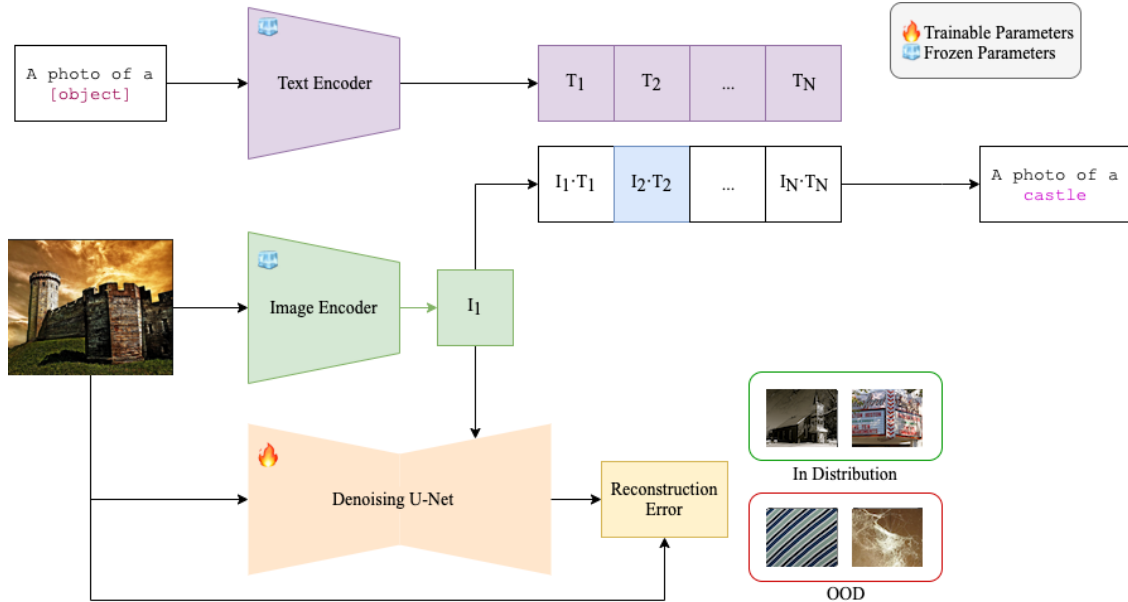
Trainable Parameters
Frozen Parameters

A photo of a [object]

Text Encoder

| $T_1$ | $T_2$ | ... | $T_N$ |
|---|---|---|---|

| $I_1 \cdot T_1$ | $I_2 \cdot T_2$ | ... | $I_N \cdot T_N$ |
|---|---|---|---|

A photo of a castle

Image Encoder

$I_1$

Denoising U-Net

Reconstruction Error

In Distribution

OOD